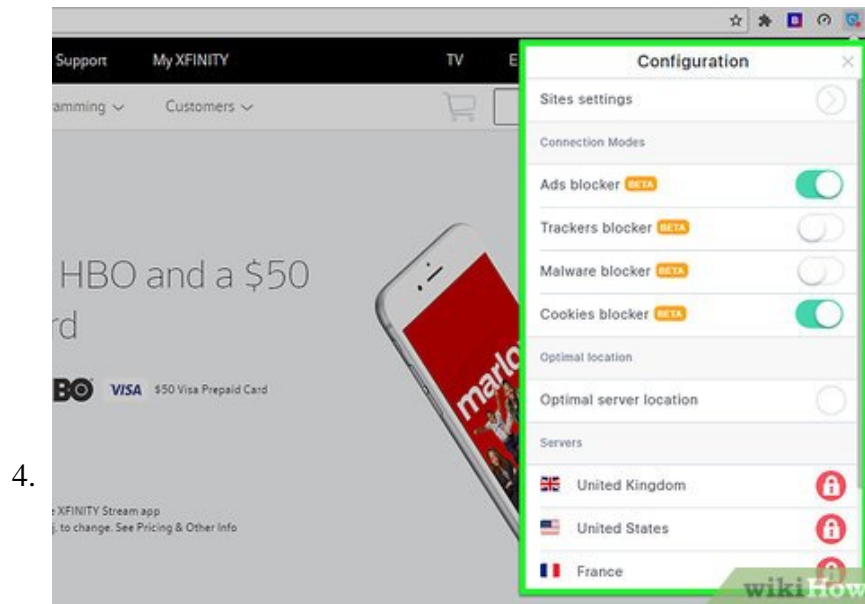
4.

Support My XFINITY TV E

amming Customers

HBO and a $50 rd

BO VISA $50 Visa Prepaid Card

e XFINITY Stream app
j. to change. See Pricing & Other Info

marlo

Configuration

Sites settings

Connection Modes

Ads blocker BETA

Trackers blocker BETA

Malware blocker BETA

Cookies blocker BETA

Optimal location

Optimal server location

Servers

United Kingdom

United States

France

wikiHow